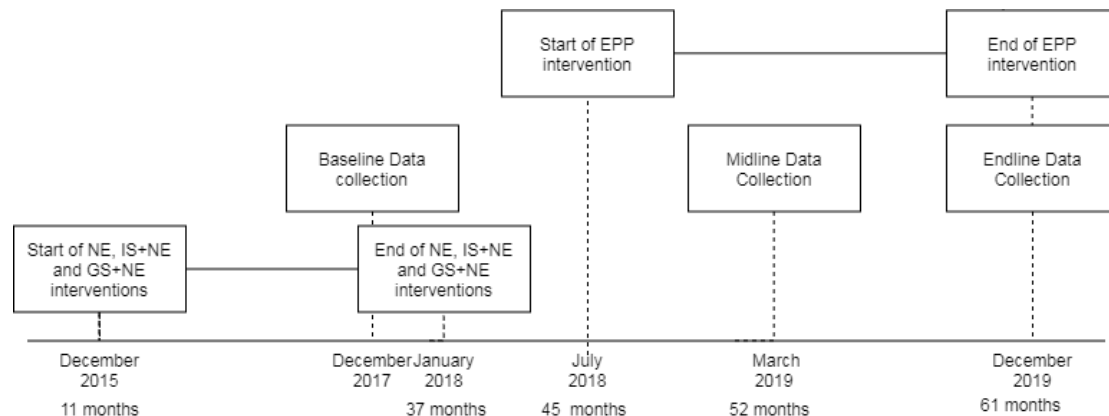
Start of EPP intervention

End of EPP intervention

Baseline Data collection

Midline Data Collection

Endline Data Collection

Start of NE, IS+NE and GS+NE interventions

End of NE, IS+NE and GS+NE interventions

December 2015
11 months

December 2017

January 2018
37 months

July 2018
45 months

March 2019
52 months

December 2019
61 months